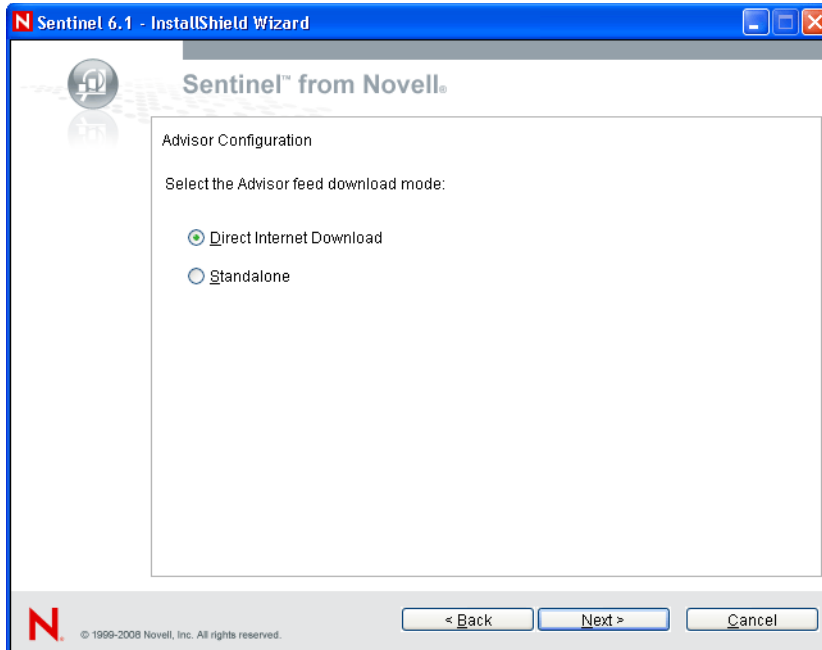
Sentinel 6.1 - InstallShield Wizard

Sentinel™ from Novell®

Advisor Configuration

Select the Advisor feed download mode:

Direct Internet Download

Standalone

N. © 1999-2008 Novell, Inc. All rights reserved.

< Back

Next >

Cancel